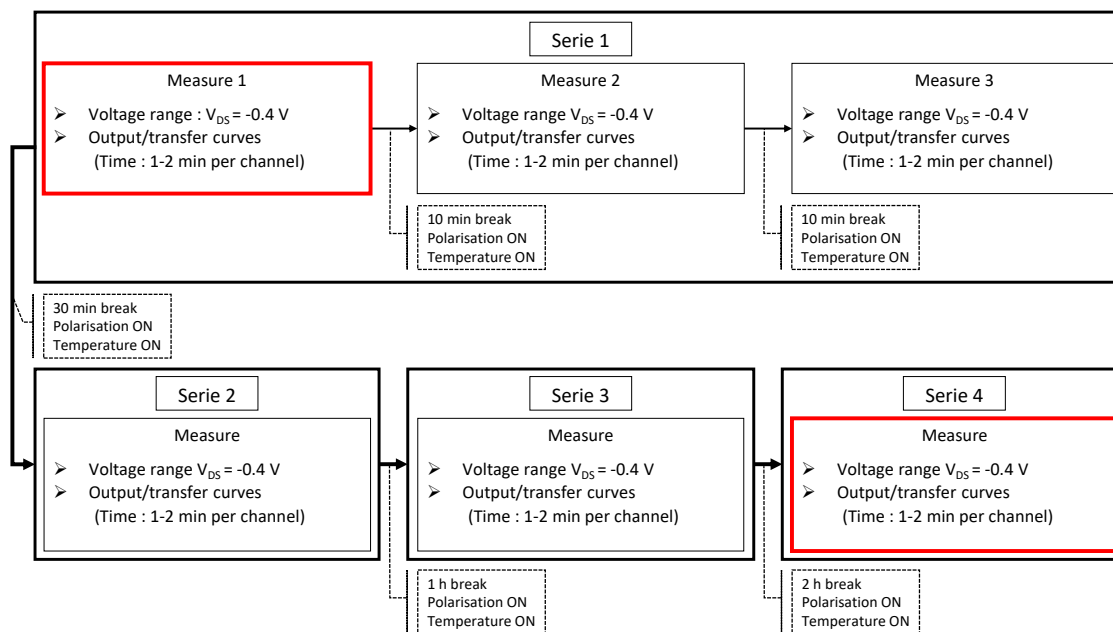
Serie 1

Measure 1
➢ Voltage range : $V_{DS}$ = -0.4 V
➢ Output/transfer curves
(Time : 1-2 min per channel)

Measure 2
➢ Voltage range $V_{DS}$ = -0.4 V
➢ Output/transfer curves
(Time : 1-2 min per channel)

Measure 3
➢ Voltage range $V_{DS}$ = -0.4 V
➢ Output/transfer curves
(Time : 1-2 min per channel)

10 min break
Polarisation ON
Temperature ON

10 min break
Polarisation ON
Temperature ON

30 min break
Polarisation ON
Temperature ON

Serie 2

Measure
➢ Voltage range $V_{DS}$ = -0.4 V
➢ Output/transfer curves
(Time : 1-2 min per channel)

Serie 3

Measure
➢ Voltage range $V_{DS}$ = -0.4 V
➢ Output/transfer curves
(Time : 1-2 min per channel)

Serie 4

Measure
➢ Voltage range $V_{DS}$ = -0.4 V
➢ Output/transfer curves
(Time : 1-2 min per channel)

1 h break
Polarisation ON
Temperature ON

2 h break
Polarisation ON
Temperature ON